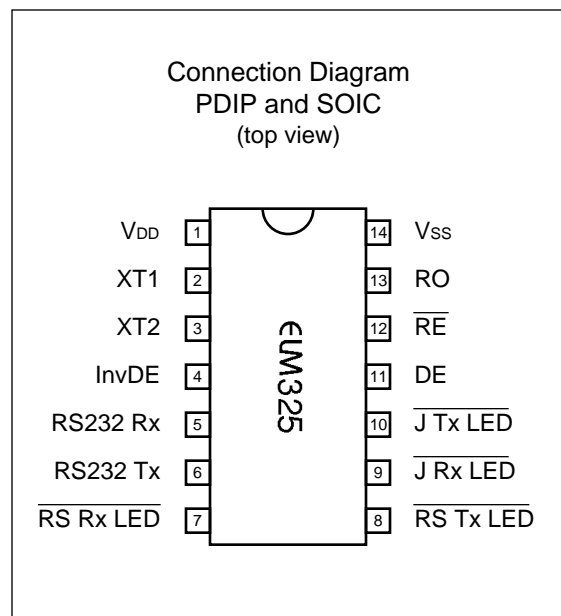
Connection Diagram
PDIP and SOIC
(top view)

$V_{DD}$ 1
XT1 2
XT2 3
InvDE 4
RS232 Rx 5
RS232 Tx 6
$\overline{\text{RS Rx LED}}$ 7

εLM325

14 $V_{SS}$
13 RO
12 $\overline{\text{RE}}$
11 DE
10 $\overline{\text{J Tx LED}}$
9 $\overline{\text{J Rx LED}}$
8 $\overline{\text{RS Tx LED}}$